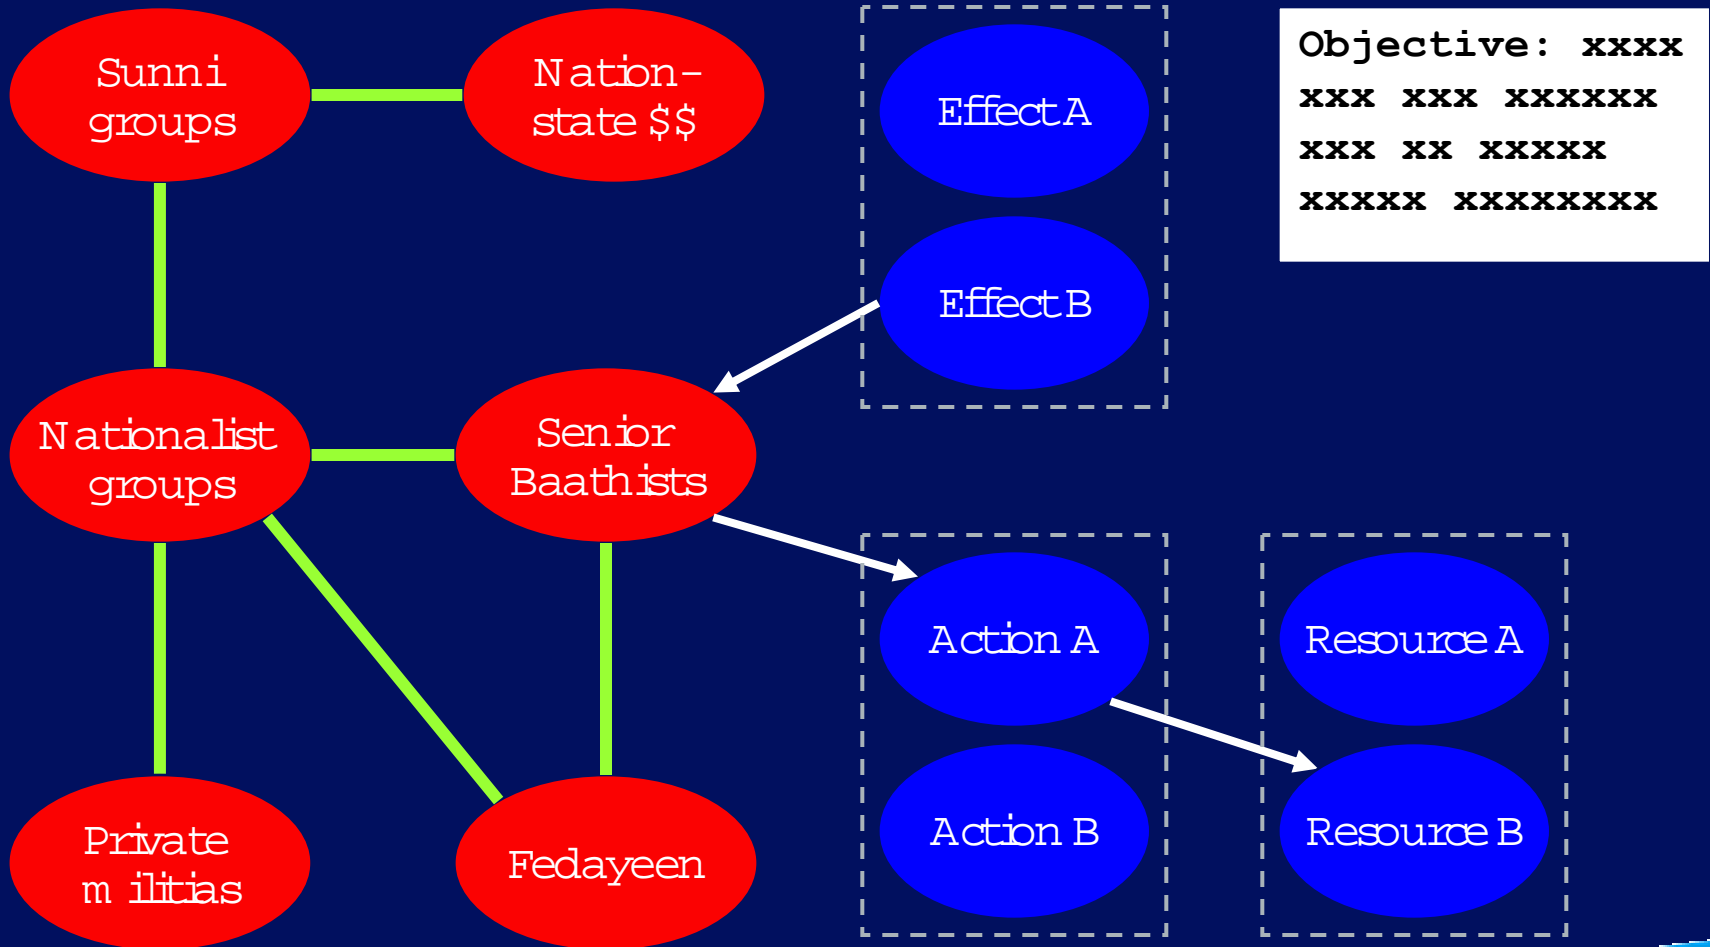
Sunni groups

Nation-state $$

Effect A

Effect B

Objective: xxxx xxx xxx xxxxxx xxx xx xxxxx xxxxx xxxxxxxx

Nationalist groups

Senior Baathists

Action A

Action B

Resource A

Resource B

Private militias

Fedayeen